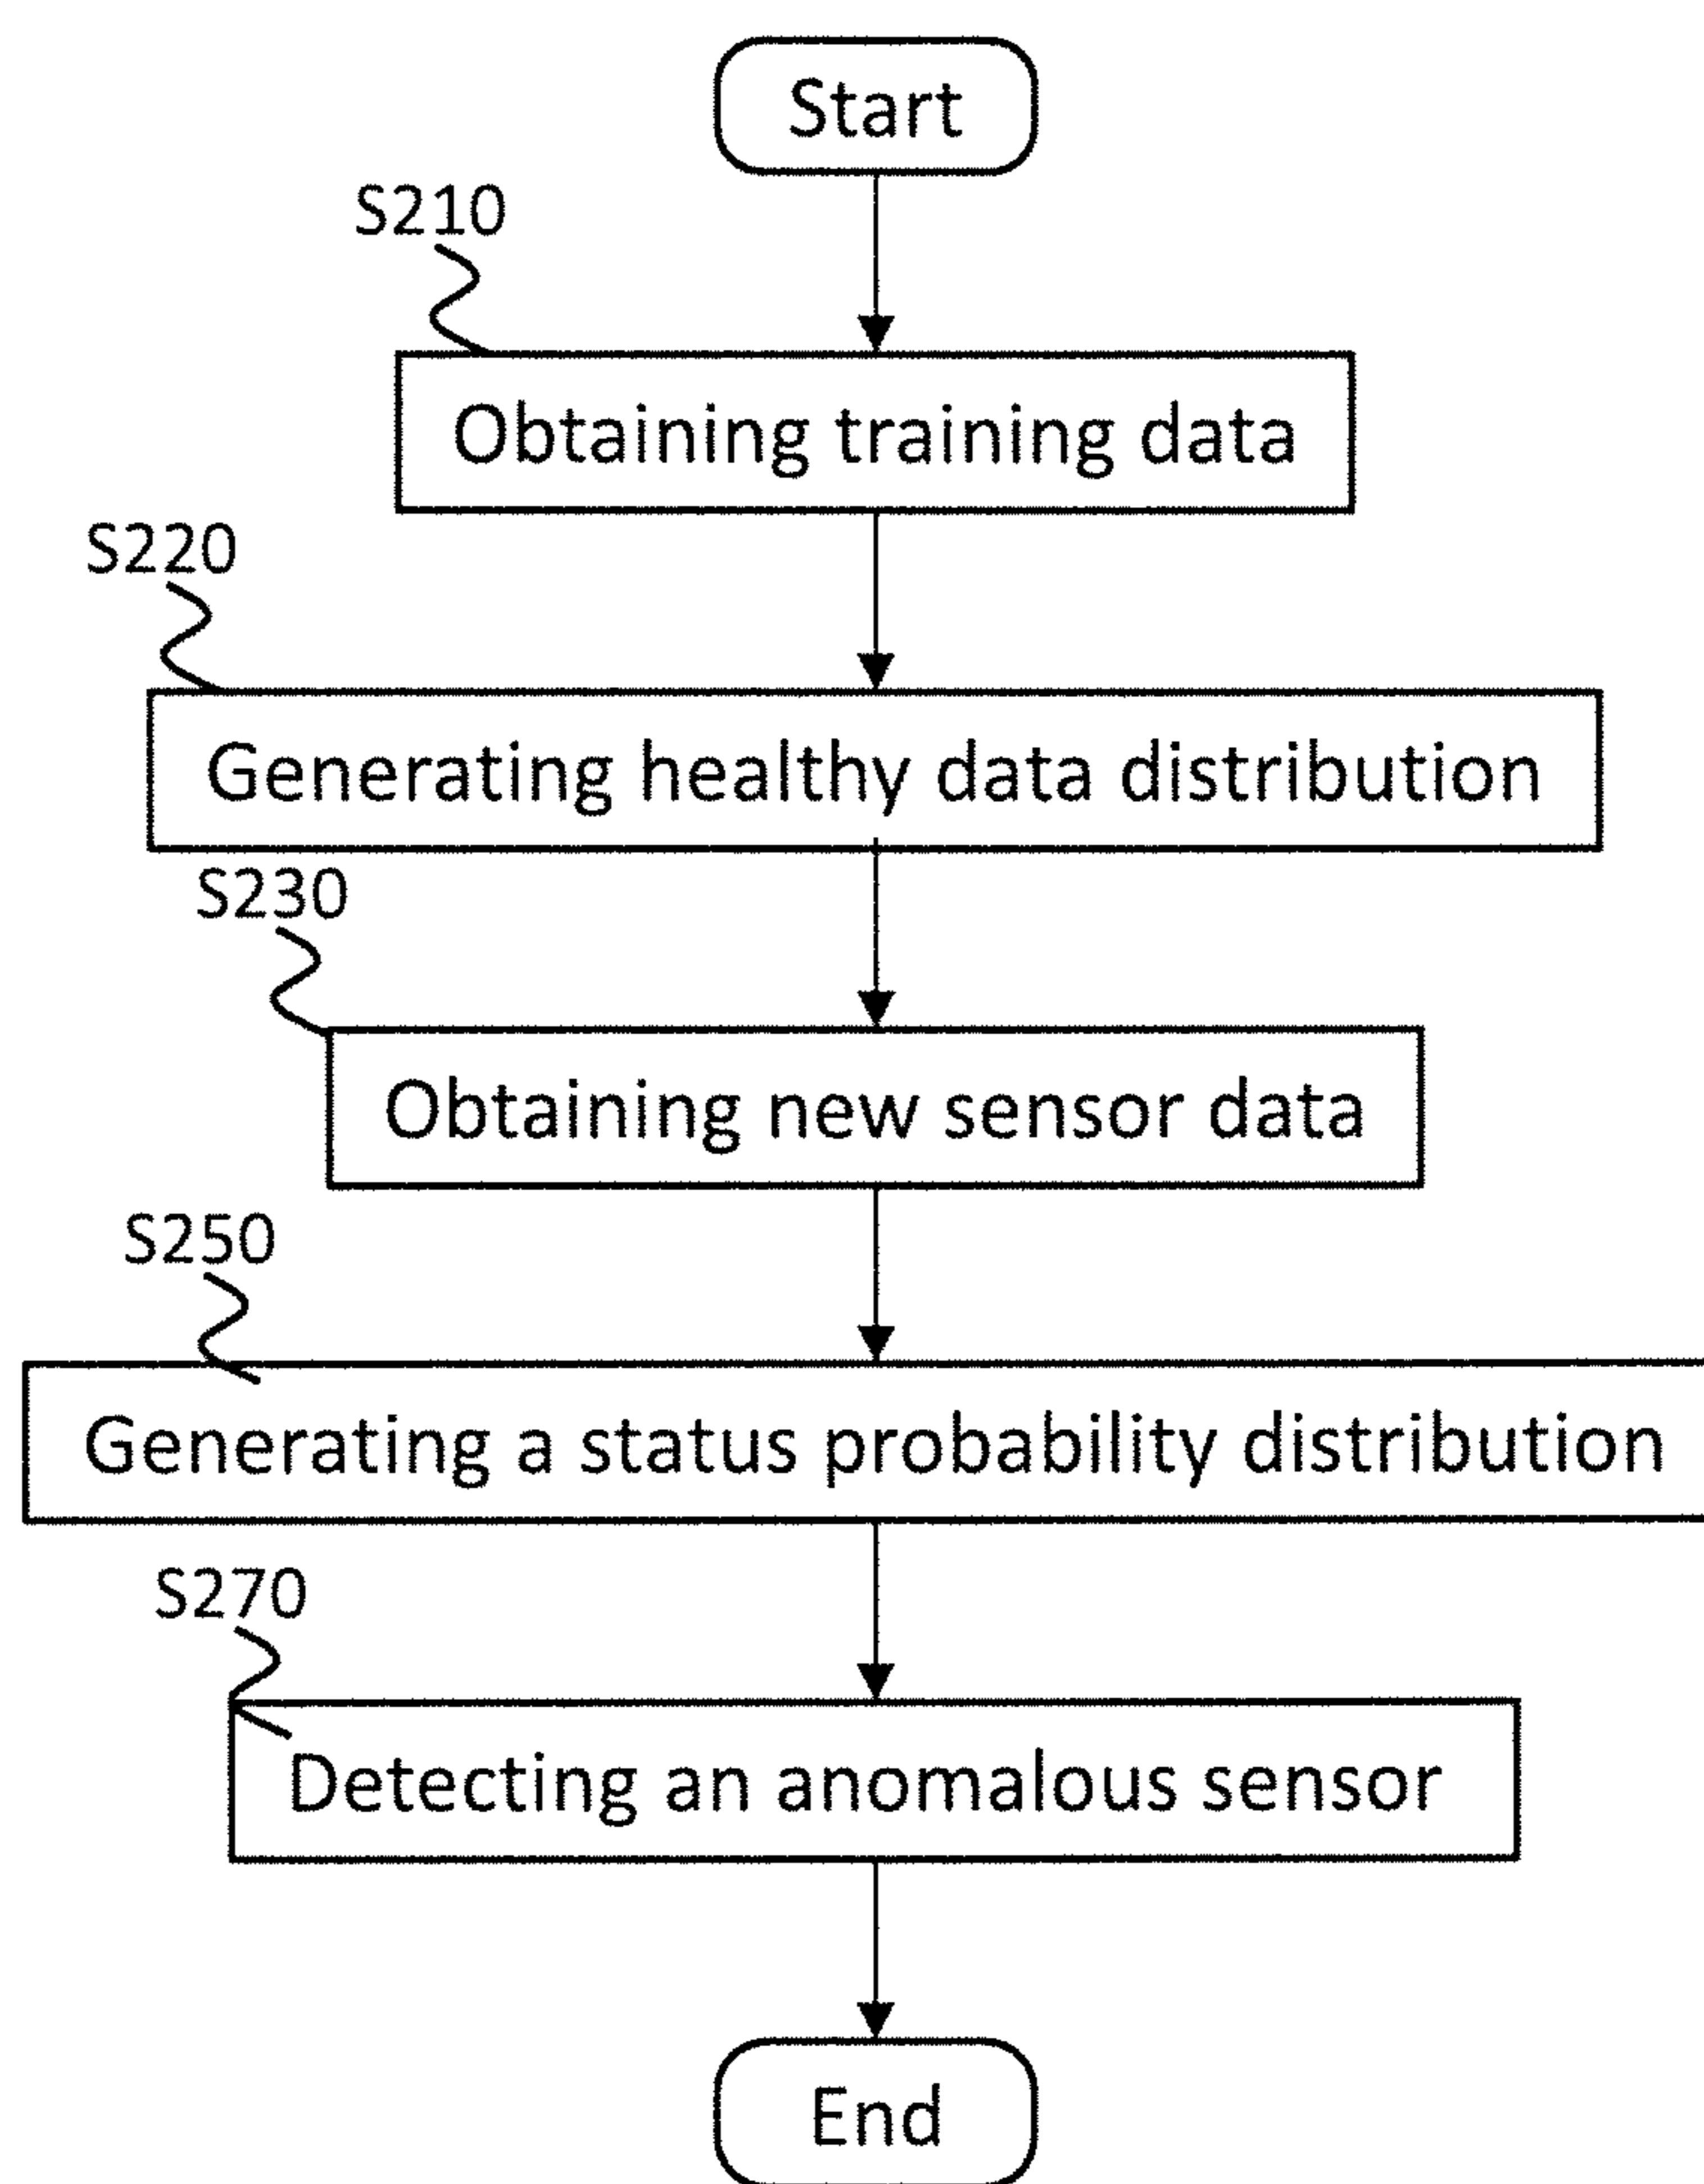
Start

S210

Obtaining training data

S220

Generating healthy data distribution

S230

Obtaining new sensor data

S250

Generating a status probability distribution

S270

Detecting an anomalous sensor

End